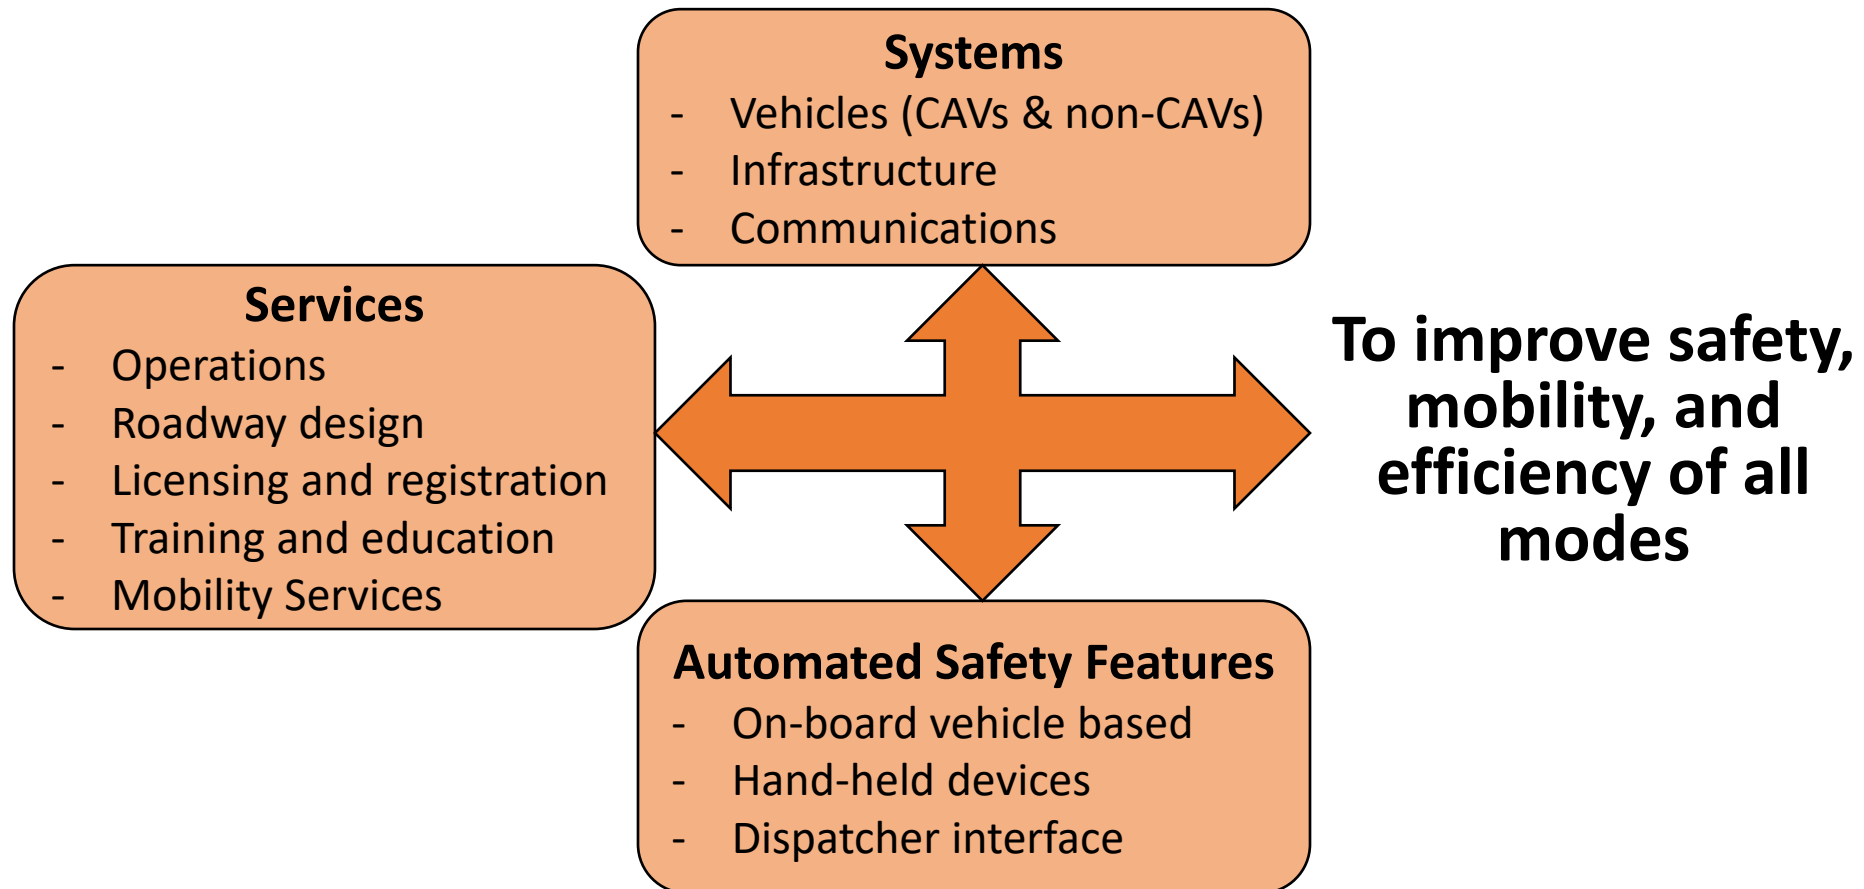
**Systems**
- Vehicles (CAVs & non-CAVs)
- Infrastructure
- Communications

**Services**
- Operations
- Roadway design
- Licensing and registration
- Training and education
- Mobility Services

**To improve safety, mobility, and efficiency of all modes**

**Automated Safety Features**
- On-board vehicle based
- Hand-held devices
- Dispatcher interface